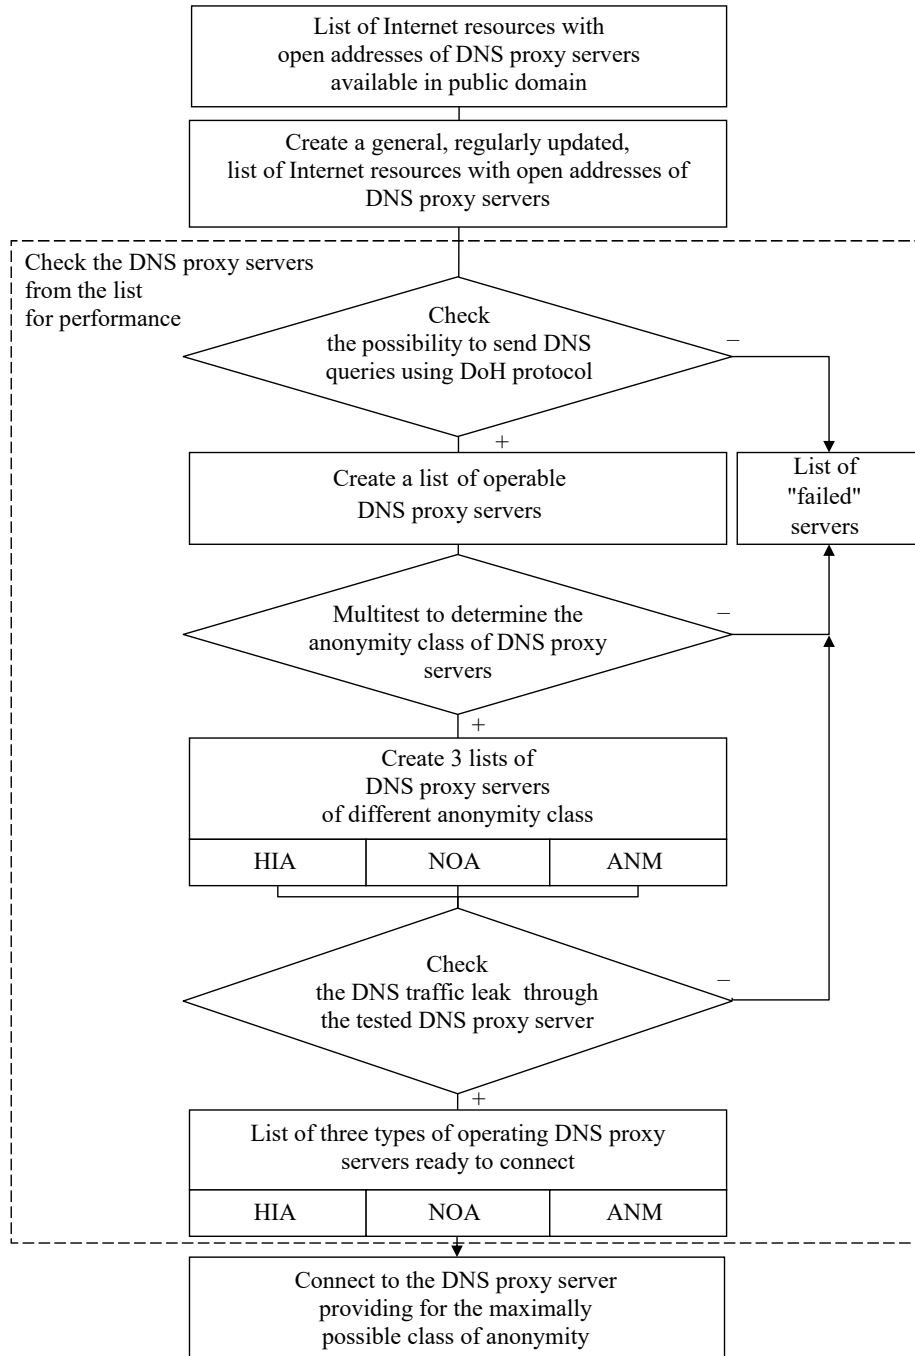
List of Internet resources with open addresses of DNS proxy servers available in public domain

Create a general, regularly updated, list of Internet resources with open addresses of DNS proxy servers

Check the DNS proxy servers from the list for performance

Check the possibility to send DNS queries using DoH protocol

–

+

Create a list of operable DNS proxy servers

List of "failed" servers

Multitest to determine the anonymity class of DNS proxy servers

–

+

Create 3 lists of DNS proxy servers of different anonymity class

| HIA | NOA | ANM |
|---|---|---|

Check the DNS traffic leak through the tested DNS proxy server

–

+

List of three types of operating DNS proxy servers ready to connect

| HIA | NOA | ANM |
|---|---|---|

Connect to the DNS proxy server providing for the maximally possible class of anonymity